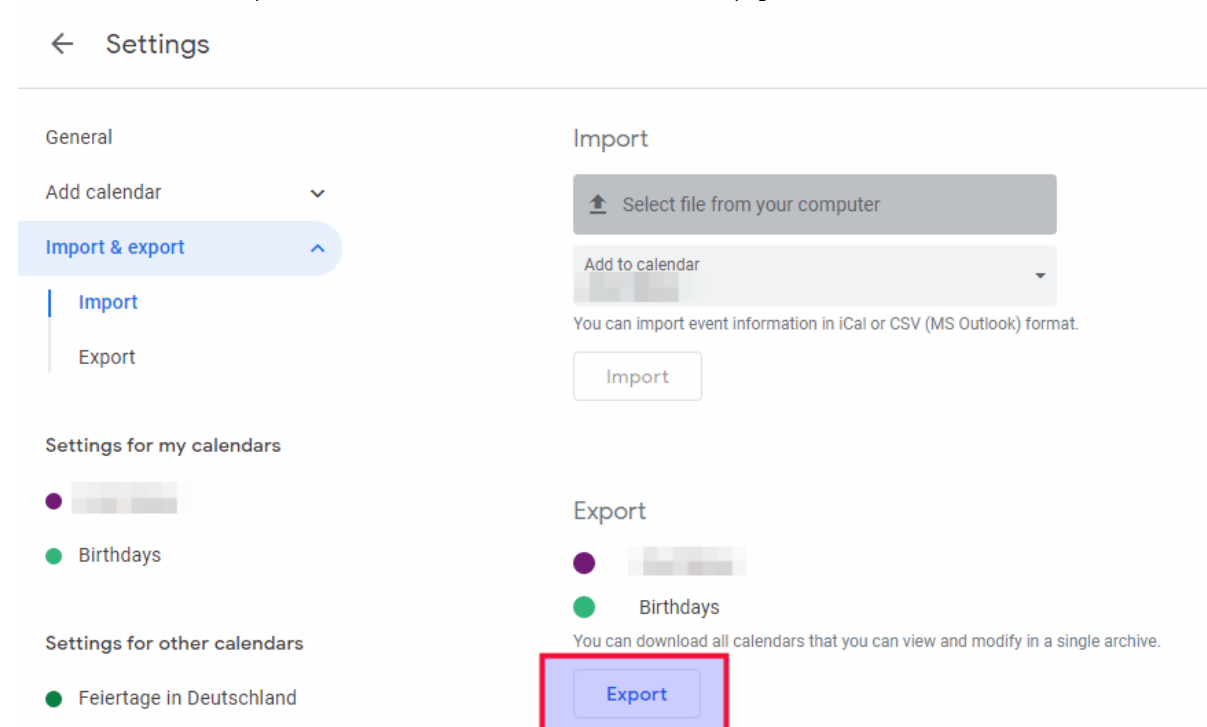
Settings

General

Add calendar

Import & export

Import

Export

Settings for my calendars

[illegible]

Birthdays

Settings for other calendars

Feiertage in Deutschland

Import

Select file from your computer

Add to calendar
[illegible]

You can import event information in iCal or CSV (MS Outlook) format.

Import

Export

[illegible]

Birthdays

You can download all calendars that you can view and modify in a single archive.

Export